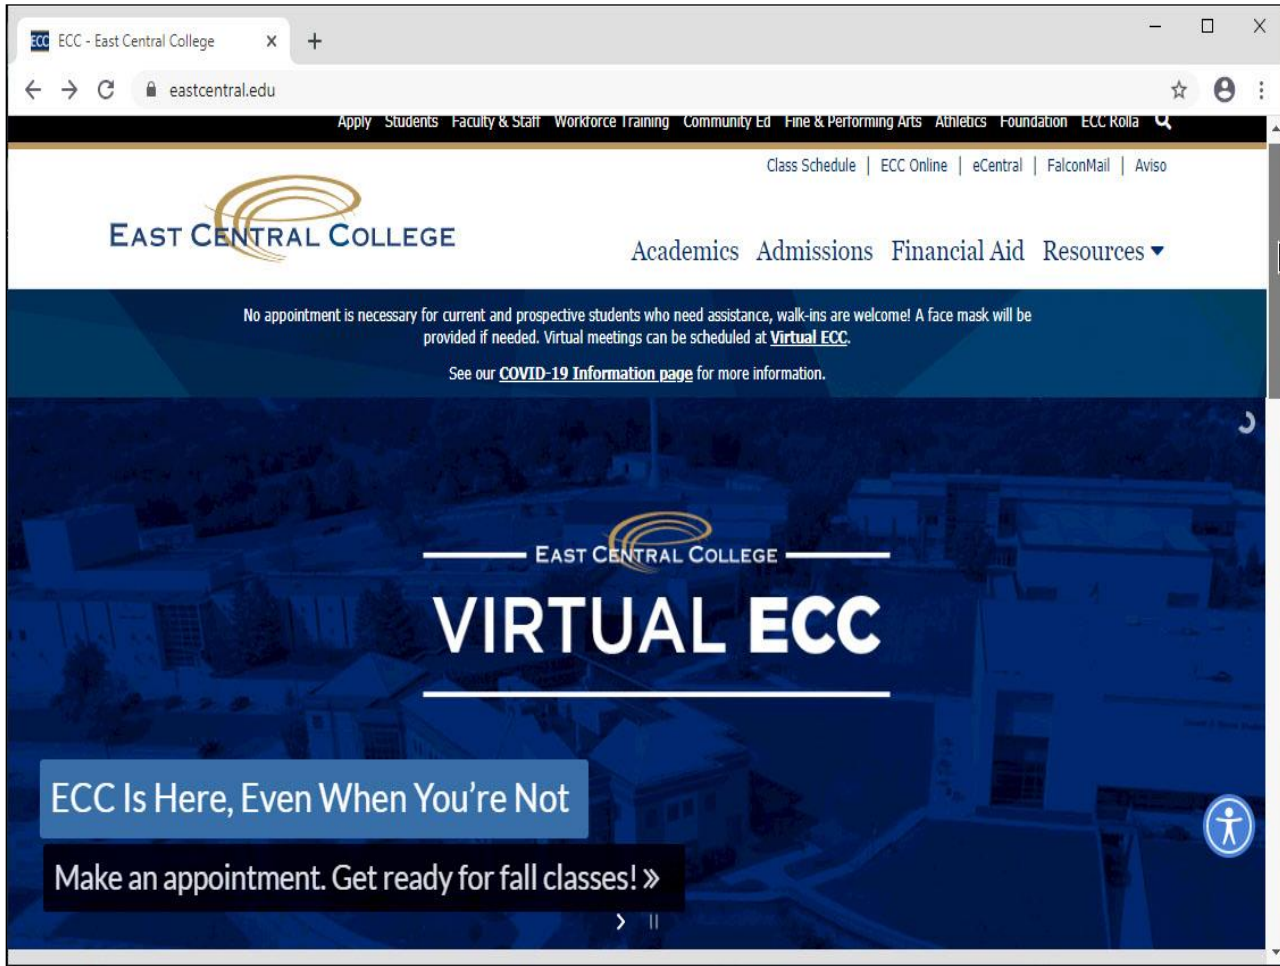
ECC ECC - East Central College ×

eastcentral.edu

Apply Students Faculty & Staff Workforce Training Community Ed Fine & Performing Arts Athletics Foundation ECC Rolla

Class Schedule | ECC Online | eCentral | FalconMail | Aviso

EAST CENTRAL COLLEGE

Academics Admissions Financial Aid Resources ▾

No appointment is necessary for current and prospective students who need assistance, walk-ins are welcome! A face mask will be provided if needed. Virtual meetings can be scheduled at Virtual ECC.

See our COVID-19 Information page for more information.

EAST CENTRAL COLLEGE

VIRTUAL ECC

ECC Is Here, Even When You're Not

Make an appointment. Get ready for fall classes! »